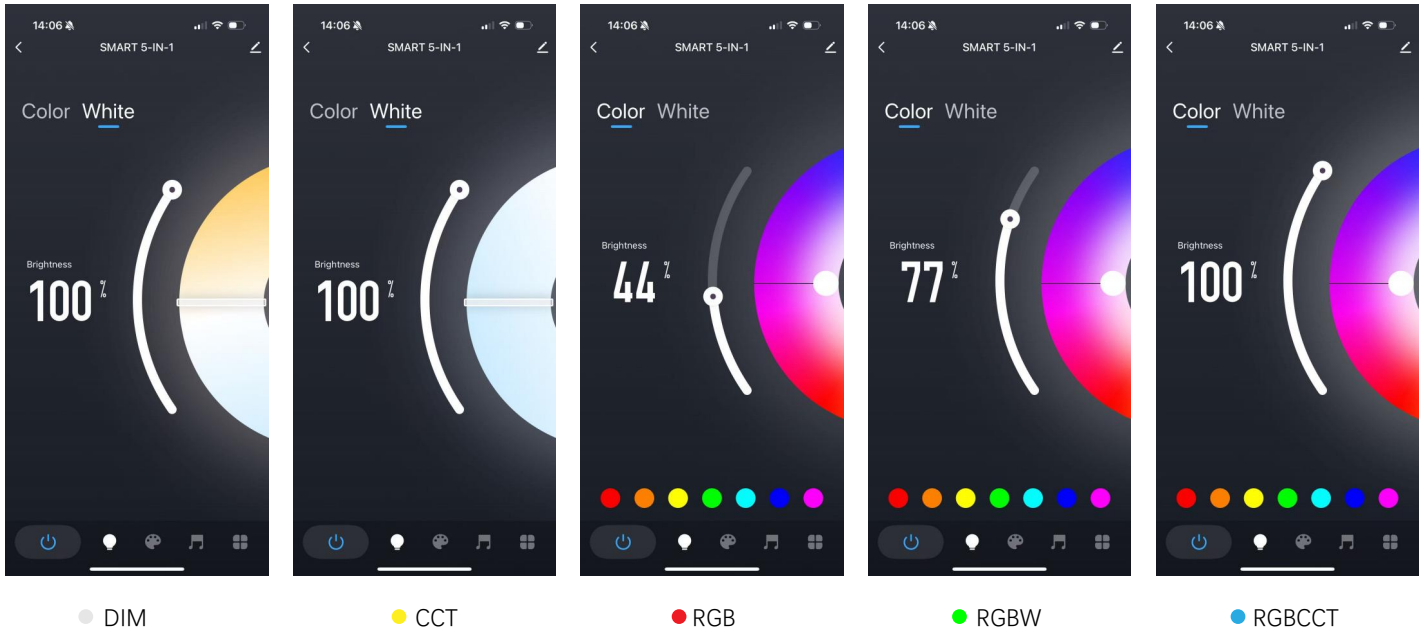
14:06
SMART 5-IN-1
Color White
Brightness
100 %

14:06
SMART 5-IN-1
Color White
Brightness
100 %

14:06
SMART 5-IN-1
Color White
Brightness
44 %

14:06
SMART 5-IN-1
Color White
Brightness
77 %

14:06
SMART 5-IN-1
Color White
Brightness
100 %

DIM
CCT
RGB
RGBW
RGBCCT